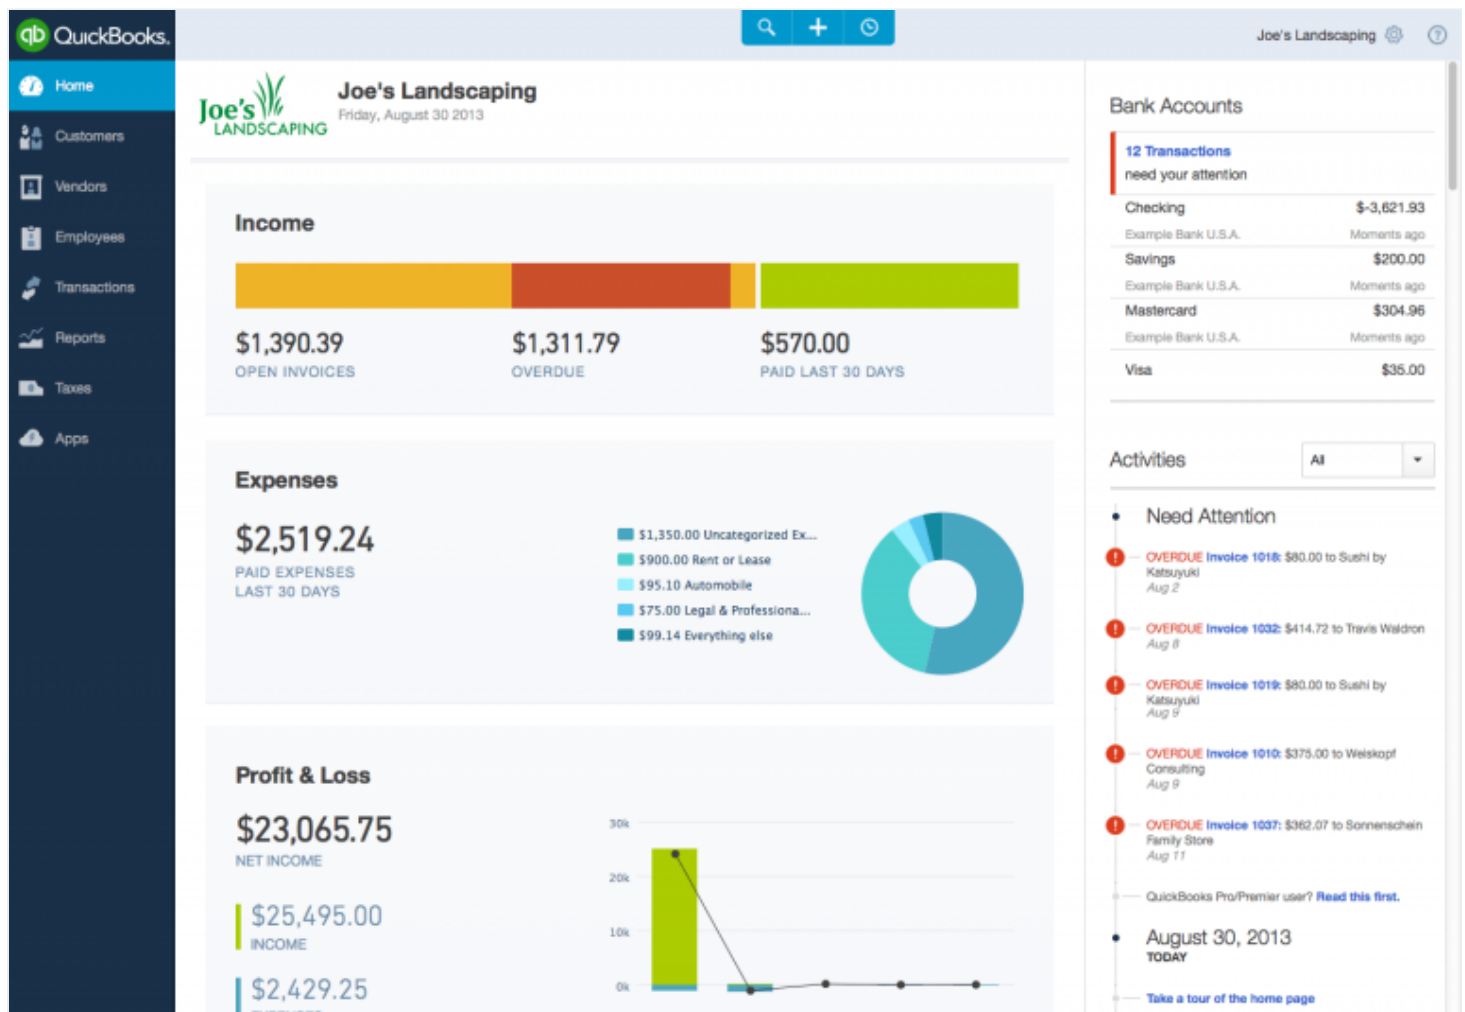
QuickBooks.

Home
Customers
Vendors
Employees
Transactions
Reports
Taxes
Apps

Joe's Landscaping

Joe's LANDSCAPING

Joe's Landscaping
Friday, August 30 2013

Income

$1,390.39
OPEN INVOICES

$1,311.79
OVERDUE

$570.00
PAID LAST 30 DAYS

Expenses

$2,519.24
PAID EXPENSES
LAST 30 DAYS

$1,350.00 Uncategorized Ex...
$900.00 Rent or Lease
$95.10 Automobile
$75.00 Legal & Professiona...
$99.14 Everything else

Profit & Loss

$23,065.75
NET INCOME

$25,495.00
INCOME

$2,429.25

30k
20k
10k
0k

Bank Accounts

12 Transactions
need your attention

| | |
|---|---|
| Checking | $-3,621.93 |
| Example Bank U.S.A. | Moments ago |
| Savings | $200.00 |
| Example Bank U.S.A. | Moments ago |
| Mastercard | $304.96 |
| Example Bank U.S.A. | Moments ago |
| Visa | $35.00 |

Activities
All

Need Attention

OVERDUE Invoice 1018: $80.00 to Sushi by Katsuyuki
Aug 2

OVERDUE Invoice 1032: $414.72 to Travis Waldron
Aug 8

OVERDUE Invoice 1019: $80.00 to Sushi by Katsuyuki
Aug 9

OVERDUE Invoice 1010: $375.00 to Weiskopf Consulting
Aug 9

OVERDUE Invoice 1037: $362.07 to Sonnenschein Family Store
Aug 11

QuickBooks Pro/Premier user? Read this first.

August 30, 2013
TODAY

Take a tour of the home page